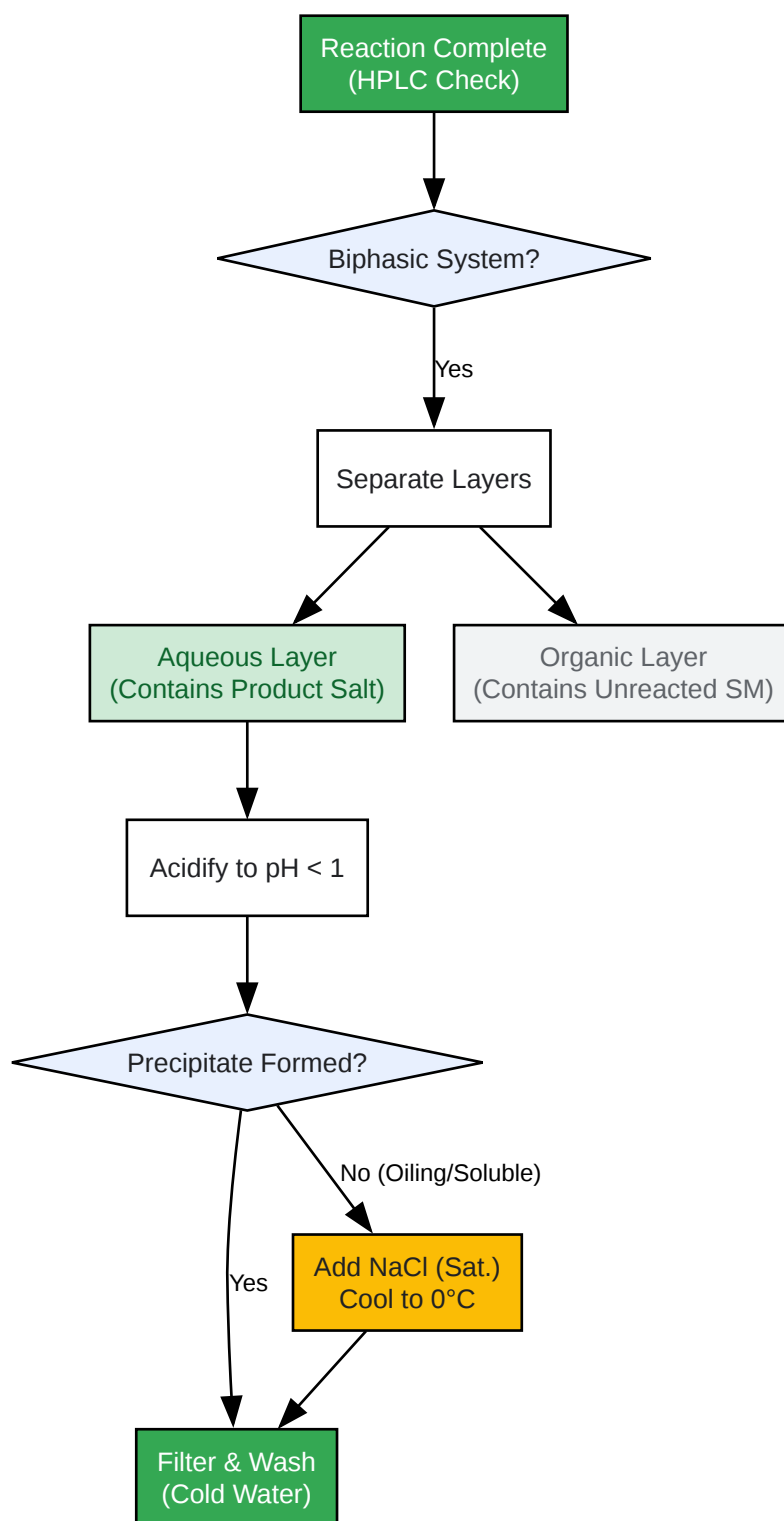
Reaction Complete
(HPLC Check)

Biphasic System?

Yes

Separate Layers

Aqueous Layer
(Contains Product Salt)

Organic Layer
(Contains Unreacted SM)

Acidify to pH < 1

Precipitate Formed?

No (Oiling/Soluble)

Yes

Add NaCl (Sat.)
Cool to 0°C

Filter & Wash
(Cold Water)